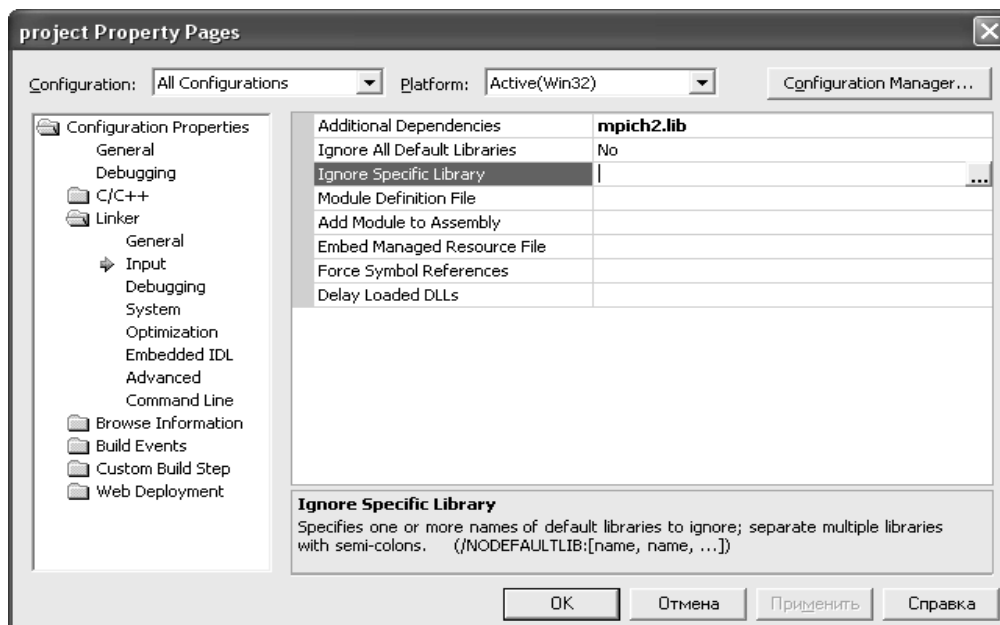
project Property Pages

Configuration: All Configurations

Platform: Active(Win32)

Configuration Manager...

Configuration Properties
General
Debugging
C/C++
Linker
General
Input
Debugging
System
Optimization
Embedded IDL
Advanced
Command Line
Browse Information
Build Events
Custom Build Step
Web Deployment

| | |
|---|---|
| Additional Dependencies | mpich2.lib |
| Ignore All Default Libraries | No |
| Ignore Specific Library | |
| Module Definition File | |
| Add Module to Assembly | |
| Embed Managed Resource File | |
| Force Symbol References | |
| Delay Loaded DLLs | |

Ignore Specific Library
Specifies one or more names of default libraries to ignore; separate multiple libraries with semi-colons. (/NODEFAULTLIB:[name, name, ...])

OK Отмена Применить Справка